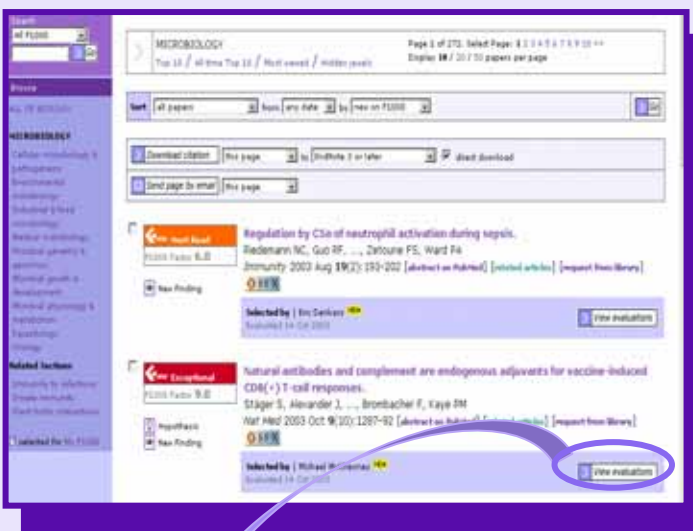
Search
All F1000
Go

Browse
My F1000

MICROBIOLOGY
Cellular microbiology & pathogenesis
Environmental microbiology
Industrial & food microbiology
Medical microbiology
Microbial genetics & genomics
Microbial growth & development
Microbial physiology & metabolism
Parasitology
Virology

Related Sections
Immunity to infection
Innate immunity
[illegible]

selected for My F1000

MICROBIOLOGY
Top 10 / All time Top 10 / Most viewed / Hidden jewels

Page 1 of 273. Select Page: 1 2 3 4 5 6 7 8 9 10 >>
Display 10 / 20 / 50 papers per page

Sort all papers from any date by new on F1000 Go

Download citation this page to EndNote 3 or later direct download

Send page by email this page

New Must Read
F1000 Factor 6.0
New Finding

Regulation by C5a of neutrophil activation during sepsis.
Riedemann NC, Guo RF, ..., Zetoune FS, Ward PA
Immunity 2003 Aug 19(2):193-202 [abstract on PubMed] [related articles] [request from library]

Selected by | Eric Denkers NEW
Evaluated 14 Oct 2003
View evaluations

New Exceptional
F1000 Factor 9.0
Hypothesis
New Finding

Natural antibodies and complement are endogenous adjuvants for vaccine-induced CD8(+) T-cell responses.
Stäger S, Alexander J, ..., Brombacher F, Kaye PM
Nat Med 2003 Oct 9(10):1287-92 [abstract on PubMed] [related articles] [request from library]

Selected by | Michael McGuirness NEW
Evaluated 14 Oct 2003
View evaluations